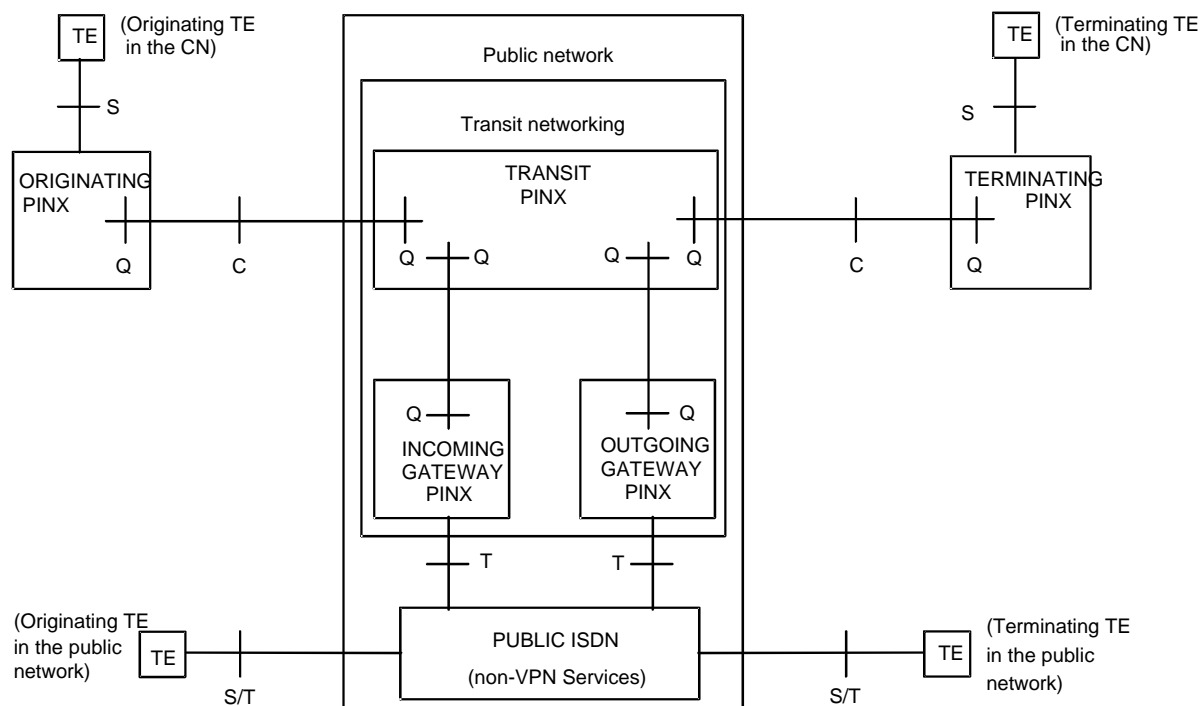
TE
(Originating TE in the CN)
S
ORIGINATING PINX
Q
C
Public network
Transit networking
TRANSIT PINX
Q
Q
Q
Q
Q
INCOMING GATEWAY PINX
Q
OUTGOING GATEWAY PINX
T
T
TE
(Terminating TE in the CN)
S
TERMINATING PINX
Q
C
(Originating TE in the public network)
TE
S/T
PUBLIC ISDN
(non-VPN Services)
S/T
TE
(Terminating TE in the public network)